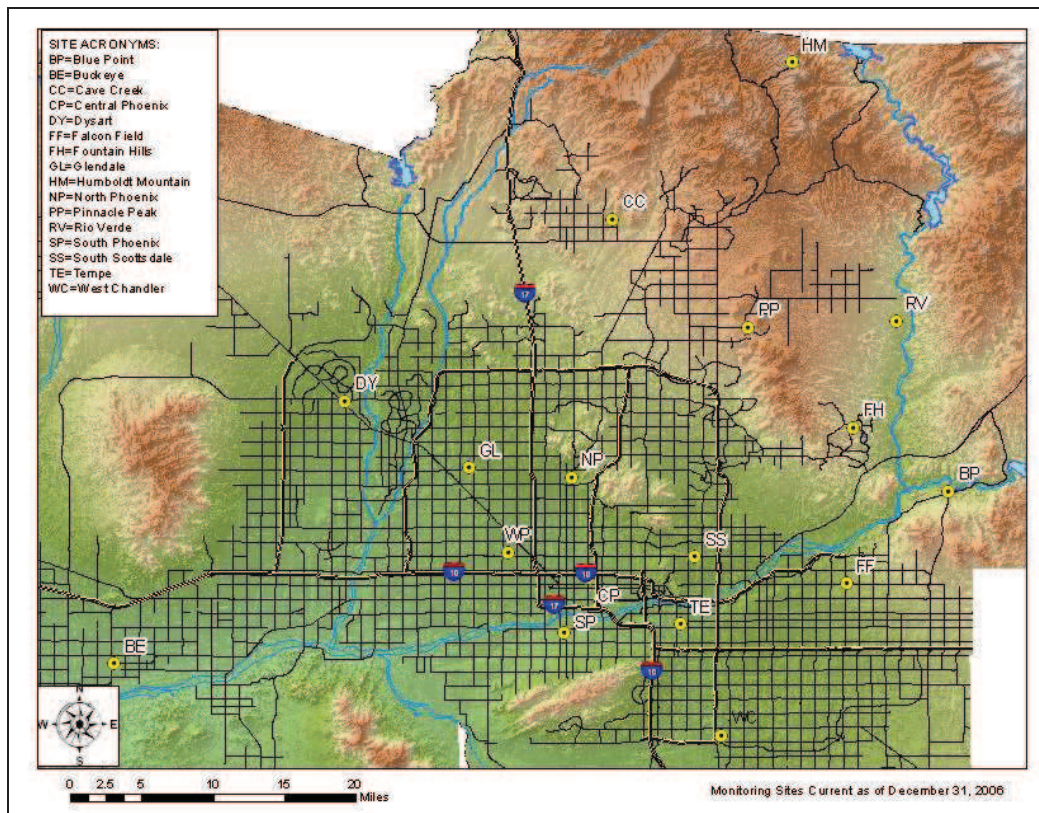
SITE ACRONYMS:
BP=Blue Point
BE=Buckeye
CC=Cave Creek
CP=Central Phoenix
DY=Dysart
FF=Falcon Field
FH=Fountain Hills
GL=Glendale
HM=Humboldt Mountain
NP=North Phoenix
PP=Pinnacle Peak
RV=Rio Verde
SP=South Phoenix
SS=South Scottsdale
TE=Tempe
WC=West Chandler

HM
CC
17
PP
RV
DY
FH
GL
NP
BP
WP
SS
10
10
FF
17
CP
TE
SP
BE
10
WC
N
W
E
S

0 2.5 5 10 15 20 Miles

Monitoring Sites Current as of December 31, 2006